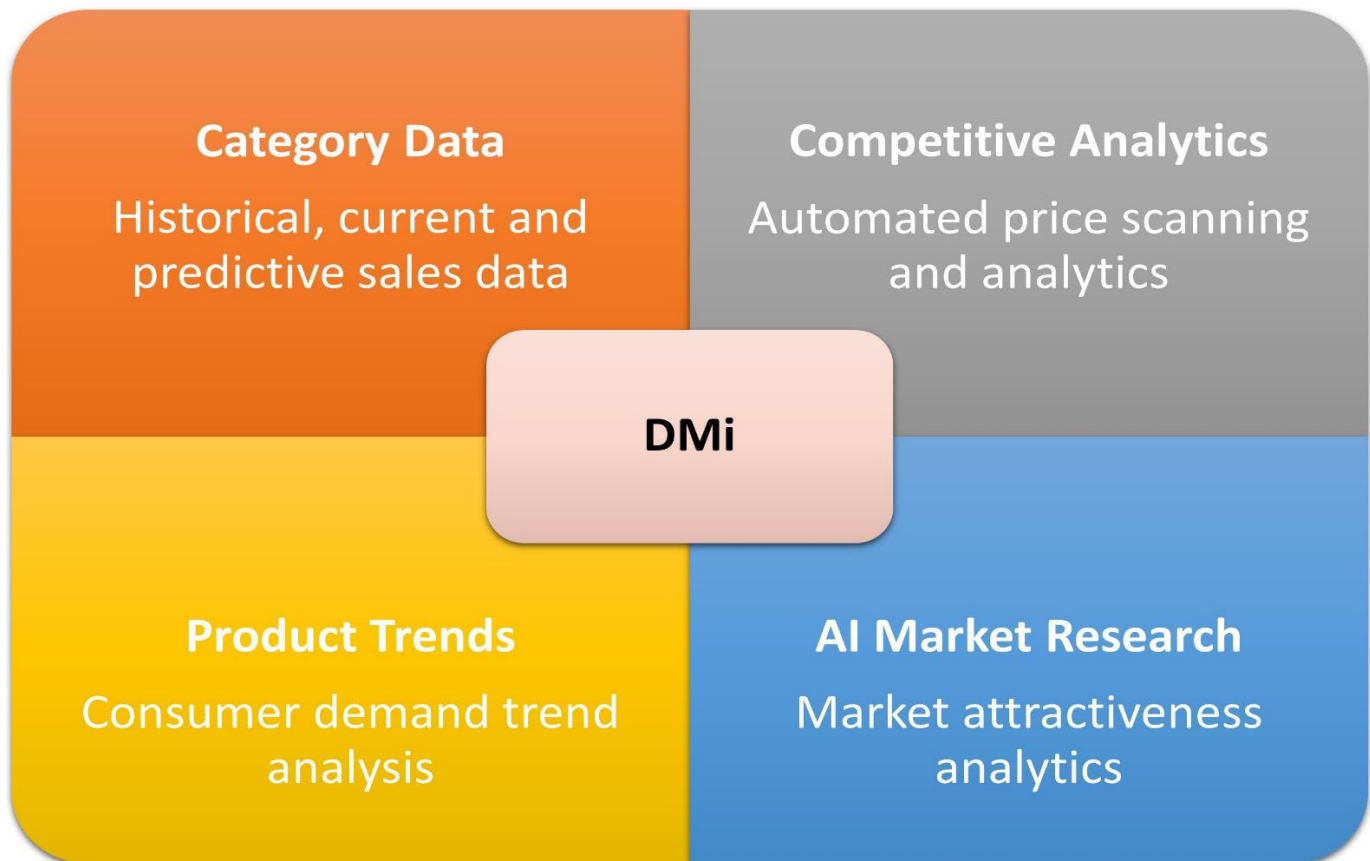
Category Data

Historical, current and predictive sales data

Competitive Analytics

Automated price scanning and analytics

DMi

Product Trends

Consumer demand trend analysis

AI Market Research

Market attractiveness analytics